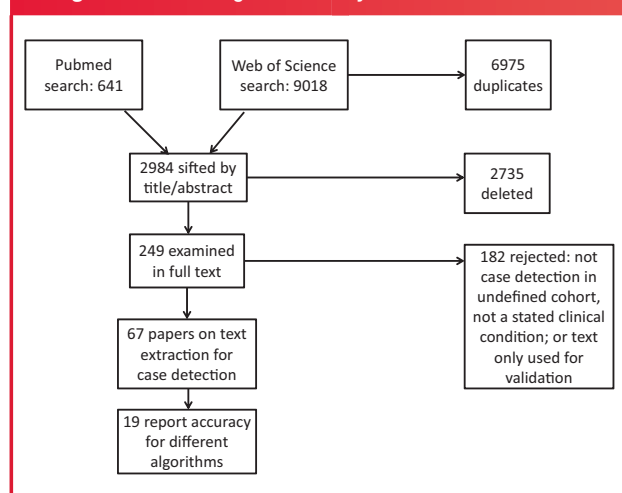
Pubmed search: 641

Web of Science search: 9018

6975 duplicates

2984 sifted by title/abstract

2735 deleted

249 examined in full text

182 rejected: not case detection in undefined cohort, not a stated clinical condition; or text only used for validation

67 papers on text extraction for case detection

19 report accuracy for different algorithms